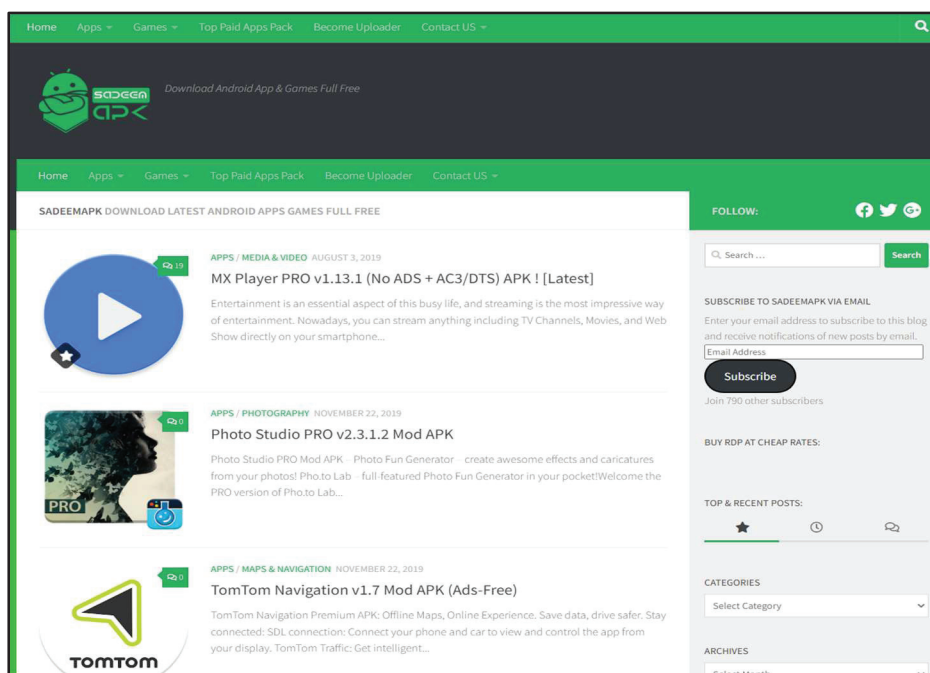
Home Apps Games Top Paid Apps Pack Become Uploader Contact US

SADEEM APK Download Android App & Games Full Free

Home Apps Games Top Paid Apps Pack Become Uploader Contact US

SADEEMAPK DOWNLOAD LATEST ANDROID APPS GAMES FULL FREE

FOLLOW:

Search ... Search

19

APPS / MEDIA & VIDEO AUGUST 3, 2019

MX Player PRO v1.13.1 (No ADS + AC3/DTS) APK ! [Latest]

Entertainment is an essential aspect of this busy life, and streaming is the most impressive way of entertainment. Nowadays, you can stream anything including TV Channels, Movies, and Web Show directly on your smartphone...

SUBSCRIBE TO SADEEMAPK VIA EMAIL

Enter your email address to subscribe to this blog and receive notifications of new posts by email.

Email Address

Subscribe

Join 790 other subscribers

0

APPS / PHOTOGRAPHY NOVEMBER 22, 2019

Photo Studio PRO v2.3.1.2 Mod APK

Photo Studio PRO Mod APK – Photo Fun Generator – create awesome effects and caricatures from your photos! Pho.to Lab – full-featured Photo Fun Generator in your pocket!Welcome the PRO version of Pho.to Lab...

PRO

BUY RDP AT CHEAP RATES:

TOP & RECENT POSTS:

0

APPS / MAPS & NAVIGATION NOVEMBER 22, 2019

TomTom Navigation v1.7 Mod APK (Ads-Free)

TomTom Navigation Premium APK: Offline Maps, Online Experience. Save data, drive safer. Stay connected: SDL connection: Connect your phone and car to view and control the app from your display. TomTom Traffic: Get intelligent...

TOMTOM

CATEGORIES

Select Category

ARCHIVES

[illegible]